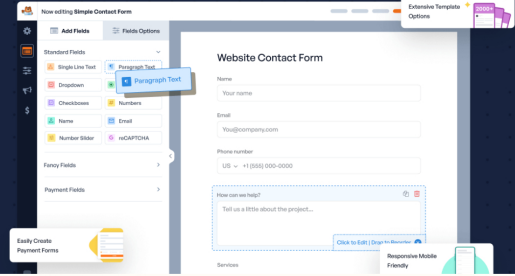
Now editing Simple Contact Form

Extensive Template Options

2000+

Add Fields

Fields Options

Standard Fields

Single Line Text

Paragraph Text

Paragraph Text

Dropdown

Checkboxes

Numbers

Name

Email

Number Slider

reCAPTCHA

Fancy Fields

Payment Fields

Website Contact Form

Name

Your name

Email

You@company.com

Phone number

US +1 (555) 000-0000

How can we help?

Tell us a little about the project...

Click to Edit | Drag to Reorder

Services

Easily Create Payment Forms

Responsive Mobile Friendly